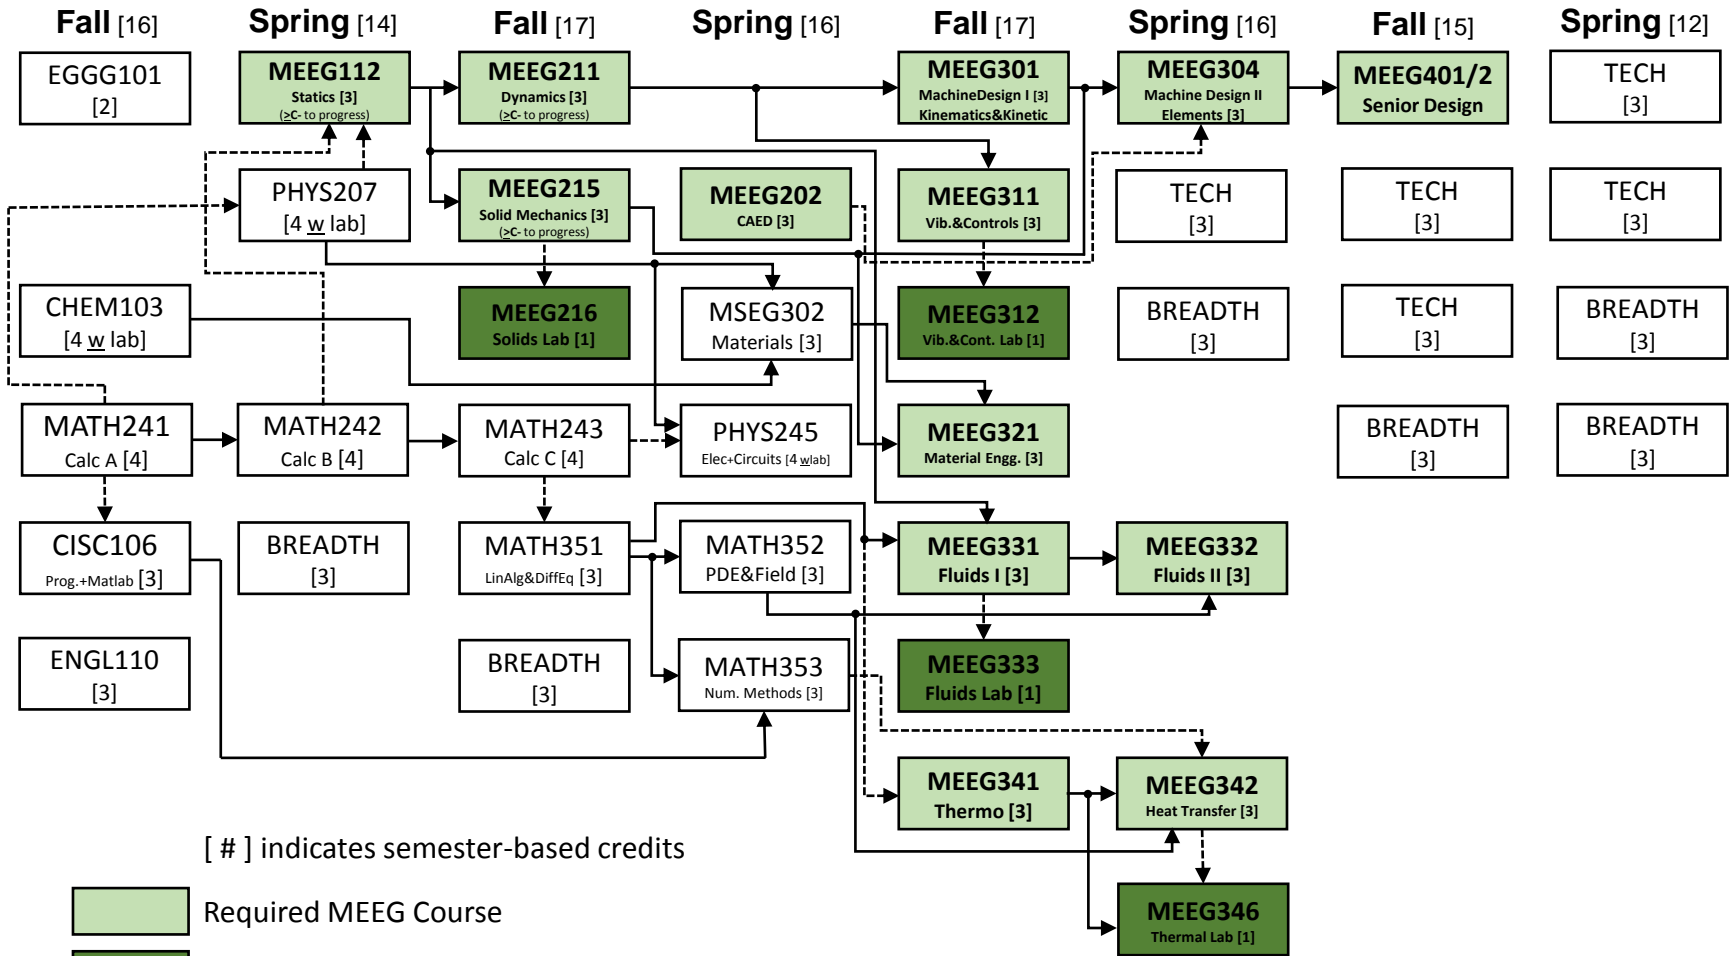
Fall [16] Spring [14] Fall [17] Spring [16] Fall [17] Spring [16] Fall [15] Spring [12]

EGGG101 [2]

MEEG112 Statics [3] (≥C- to progress)

MEEG211 Dynamics [3] (≥C- to progress)

MEEG301 MachineDesign I [3] Kinematics&Kinetic

MEEG304 Machine Design II Elements [3]

MEEG401/2 Senior Design

TECH [3]

PHYS207 [4 w lab]

MEEG215 Solid Mechanics [3] (≥C- to progress)

MEEG202 CAED [3]

MEEG311 Vib.&Controls [3]

TECH [3]

TECH [3]

TECH [3]

CHEM103 [4 w lab]

MEEG216 Solids Lab [1]

MSEG302 Materials [3]

MEEG312 Vib.&Cont. Lab [1]

BREADTH [3]

TECH [3]

BREADTH [3]

MATH241 Calc A [4]

MATH242 Calc B [4]

MATH243 Calc C [4]

PHYS245 Elec+Circuits [4 wlab]

MEEG321 Material Engg. [3]

BREADTH [3]

BREADTH [3]

CISC106 Prog.+Matlab [3]

BREADTH [3]

MATH351 LinAlg&DiffEq [3]

MATH352 PDE&Field [3]

MEEG331 Fluids I [3]

MEEG332 Fluids II [3]

ENGL110 [3]

BREADTH [3]

MATH353 Num. Methods [3]

MEEG333 Fluids Lab [1]

MEEG341 Thermo [3]

MEEG342 Heat Transfer [3]

[ # ] indicates semester-based credits

Required MEEG Course

MEEG346 Thermal Lab [1]